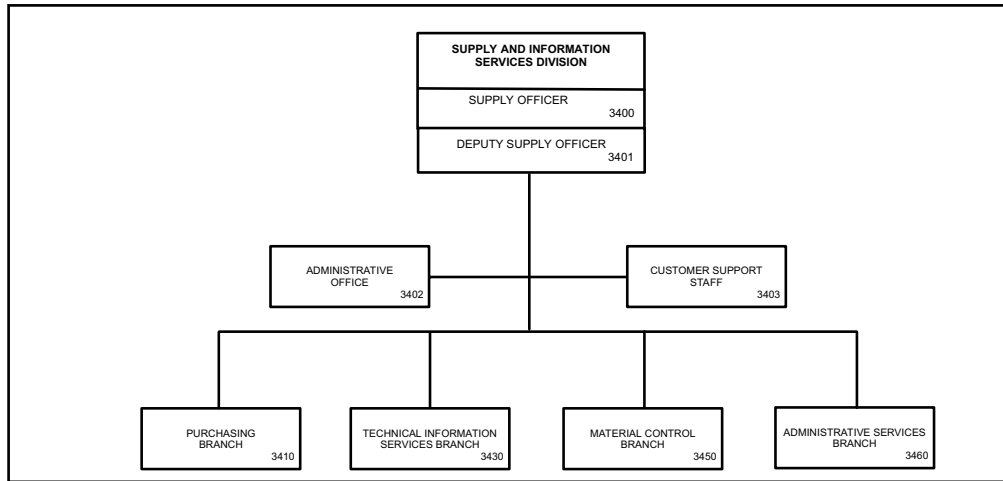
SUPPLY AND INFORMATION SERVICES DIVISION

SUPPLY OFFICER
3400

DEPUTY SUPPLY OFFICER
3401

ADMINISTRATIVE OFFICE
3402

CUSTOMER SUPPORT STAFF
3403

PURCHASING BRANCH
3410

TECHNICAL INFORMATION SERVICES BRANCH
3430

MATERIAL CONTROL BRANCH
3450

ADMINISTRATIVE SERVICES BRANCH
3460